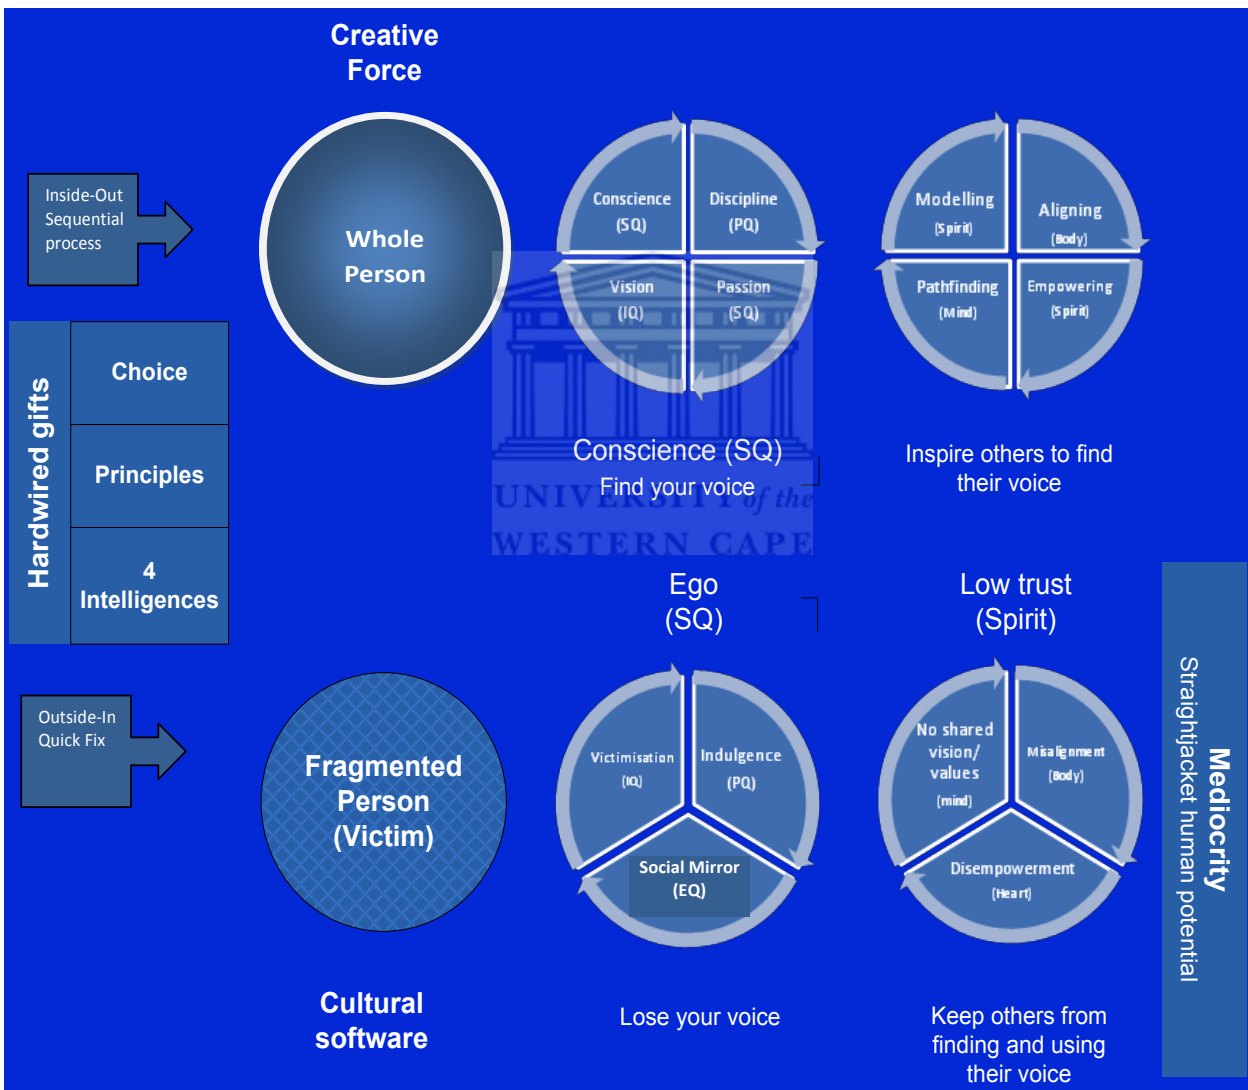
Creative Force

Inside-Out Sequential process

Whole Person

Conscience (SQ)

Discipline (PQ)

Vision (IQ)

Passion (SQ)

Modelling (Spirit)

Aligning (Body)

Pathfinding (Mind)

Empowering (Spirit)

Hardwired gifts

Choice

Principles

4 Intelligences

Conscience (SQ)
Find your voice

Inspire others to find their voice

UNIVERSITY of the WESTERN CAPE

Ego (SQ)

Low trust (Spirit)

Outside-In Quick Fix

Fragmented Person (Victim)

Victimisation (IQ)

Indulgence (PQ)

Social Mirror (EQ)

No shared vision/ values (mind)

Misalignment (Body)

Disempowerment (Heart)

Mediocrity
Straightjacket human potential

Cultural software

Lose your voice

Keep others from finding and using their voice